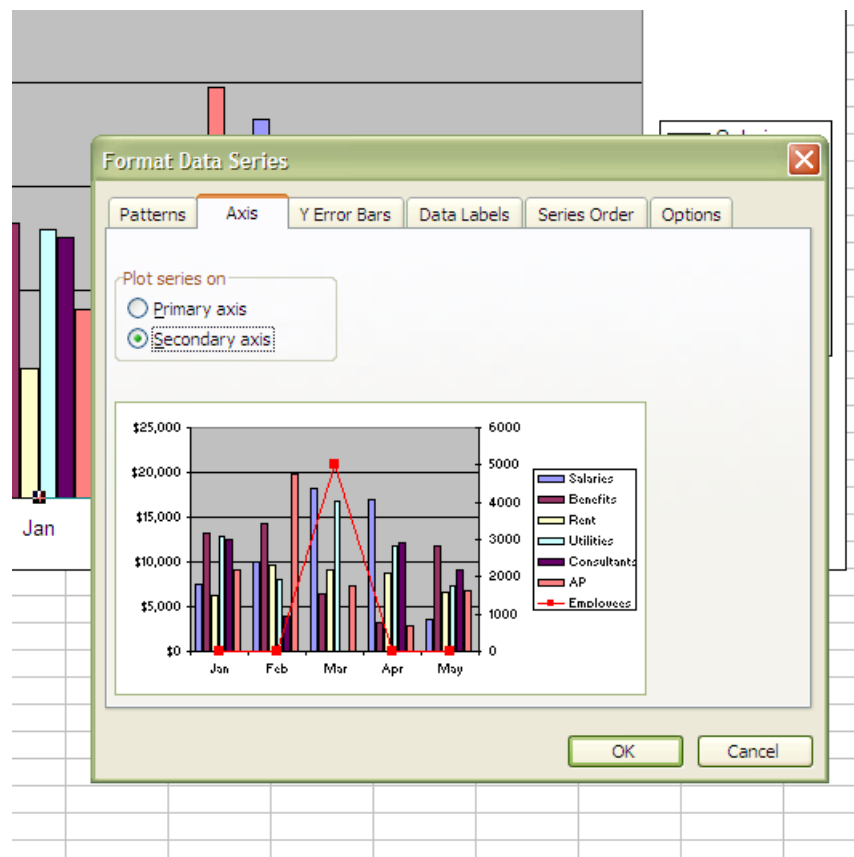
Jan

Format Data Series

Patterns | Axis | Y Error Bars | Data Labels | Series Order | Options

Plot series on
Primary axis
Secondary axis

$25,000
$20,000
$15,000
$10,000
$5,000
$0

6000
5000
4000
3000
2000
1000
0

Jan Feb Mar Apr May

Salaries
Benefits
Rent
Utilities
Consultants
AP
Employees

OK
Cancel